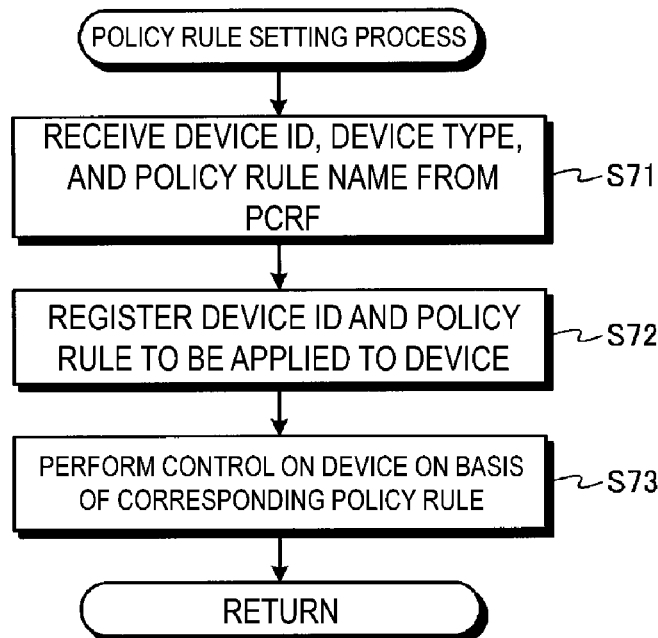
POLICY RULE SETTING PROCESS

RECEIVE DEVICE ID, DEVICE TYPE, AND POLICY RULE NAME FROM PCRF

S71

REGISTER DEVICE ID AND POLICY RULE TO BE APPLIED TO DEVICE

S72

PERFORM CONTROL ON DEVICE ON BASIS OF CORRESPONDING POLICY RULE

S73

RETURN